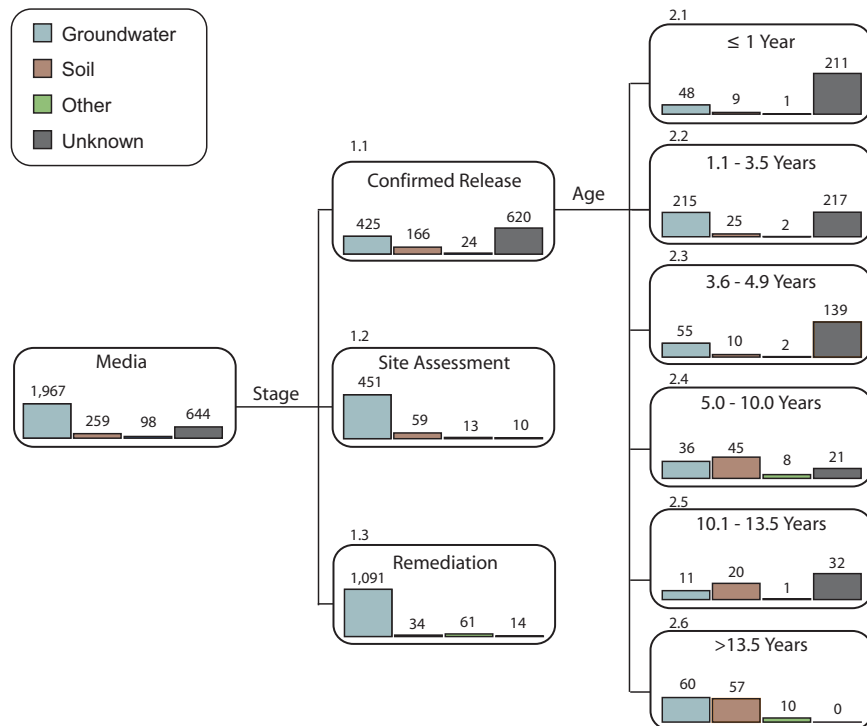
Groundwater
Soil
Other
Unknown

Media
1,967 259 98 644

Stage

1.1
Confirmed Release
425 166 24 620

1.2
Site Assessment
451 59 13 10

1.3
Remediation
1,091 34 61 14

Age

2.1
≤ 1 Year
48 9 1 211

2.2
1.1 - 3.5 Years
215 25 2 217

2.3
3.6 - 4.9 Years
55 10 2 139

2.4
5.0 - 10.0 Years
36 45 8 21

2.5
10.1 - 13.5 Years
11 20 1 32

2.6
>13.5 Years
60 57 10 0